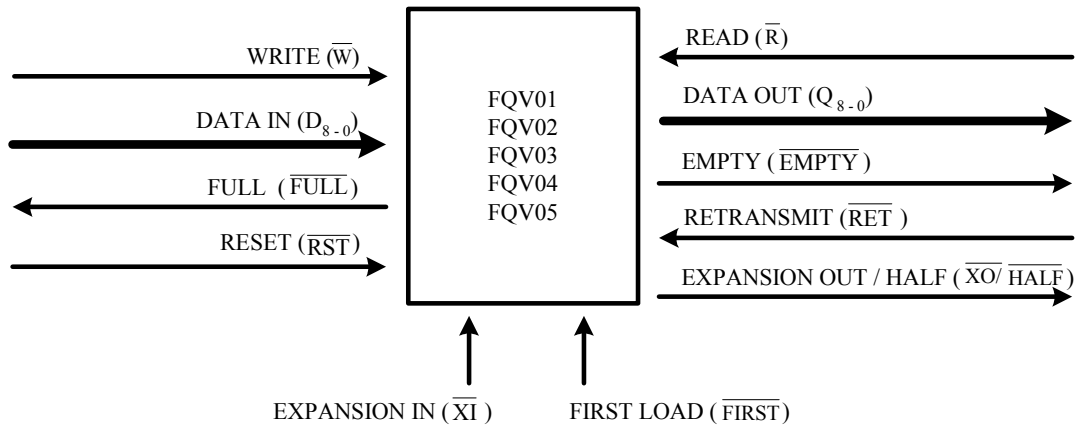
WRITE ($\overline{W}$)

DATA IN ($D_{8-0}$)

FULL ($\overline{FULL}$)

RESET ($\overline{RST}$)

FQV01
FQV02
FQV03
FQV04
FQV05

READ ($\overline{R}$)

DATA OUT ($Q_{8-0}$)

EMPTY ($\overline{EMPTY}$)

RETRANSMIT ($\overline{RET}$)

EXPANSION OUT / HALF ($\overline{XO}$/ $\overline{HALF}$)

EXPANSION IN ($\overline{XI}$)

FIRST LOAD ($\overline{FIRST}$)